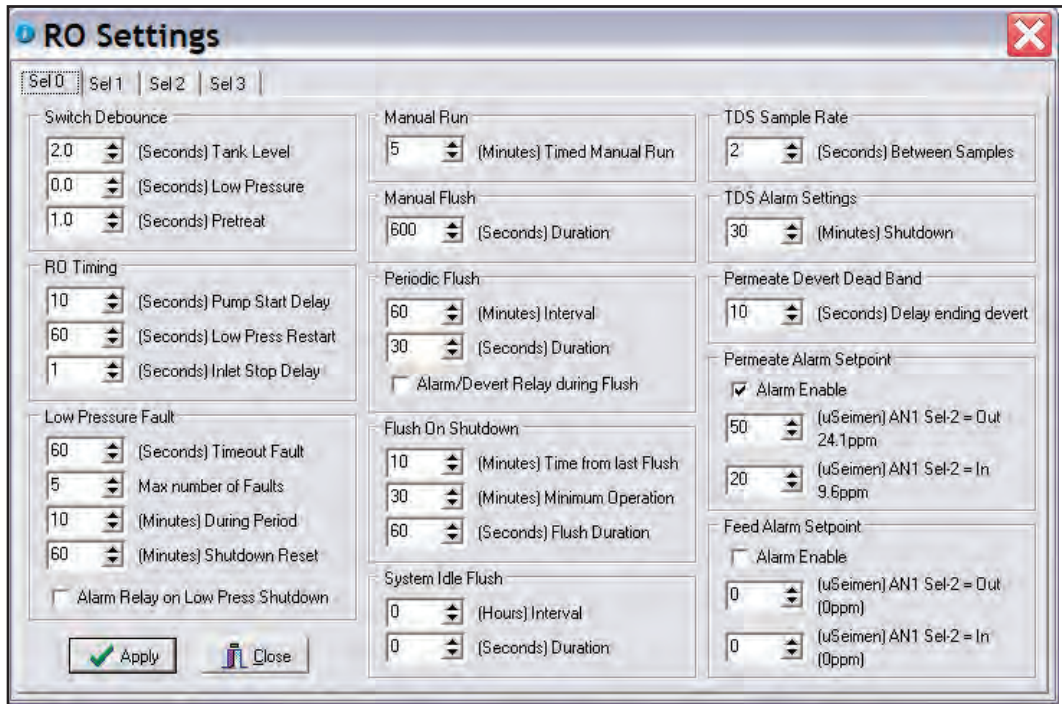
RO Settings

Sel 0 | Sel 1 | Sel 2 | Sel 3

Switch Debounce
2.0 (Seconds) Tank Level
0.0 (Seconds) Low Pressure
1.0 (Seconds) Pretreat

RO Timing
10 (Seconds) Pump Start Delay
60 (Seconds) Low Press Restart
1 (Seconds) Inlet Stop Delay

Low Pressure Fault
60 (Seconds) Timeout Fault
5 Max number of Faults
10 (Minutes) During Period
60 (Minutes) Shutdown Reset
Alarm Relay on Low Press Shutdown

Apply
Close

Manual Run
5 (Minutes) Timed Manual Run

Manual Flush
600 (Seconds) Duration

Periodic Flush
60 (Minutes) Interval
30 (Seconds) Duration
Alarm/Devert Relay during Flush

Flush On Shutdown
10 (Minutes) Time from last Flush
30 (Minutes) Minimum Operation
60 (Seconds) Flush Duration

System Idle Flush
0 (Hours) Interval
0 (Seconds) Duration

TDS Sample Rate
2 (Seconds) Between Samples

TDS Alarm Settings
30 (Minutes) Shutdown

Permeate Devert Dead Band
10 (Seconds) Delay ending devert

Permeate Alarm Setpoint
Alarm Enable
50 (uSeimen) AN1 Sel-2 = Out 24.1ppm
20 (uSeimen) AN1 Sel-2 = In 9.6ppm

Feed Alarm Setpoint
Alarm Enable
0 (uSeimen) AN1 Sel-2 = Out (0ppm)
0 (uSeimen) AN1 Sel-2 = In (0ppm)